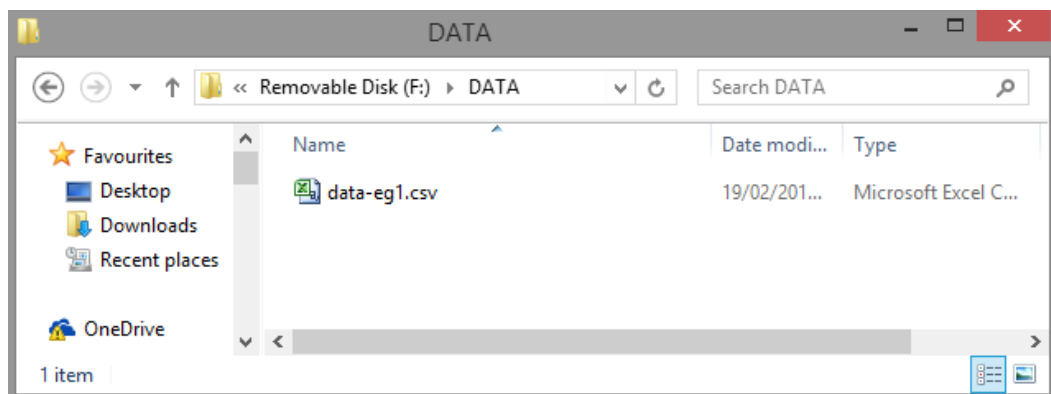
DATA

« Removable Disk (F:) ▸ DATA

Search DATA

Favourites
Desktop
Downloads
Recent places

OneDrive

| Name | Date modi... | Type |
|---|---|---|
| data-eg1.csv | 19/02/201... | Microsoft Excel C... |

1 item